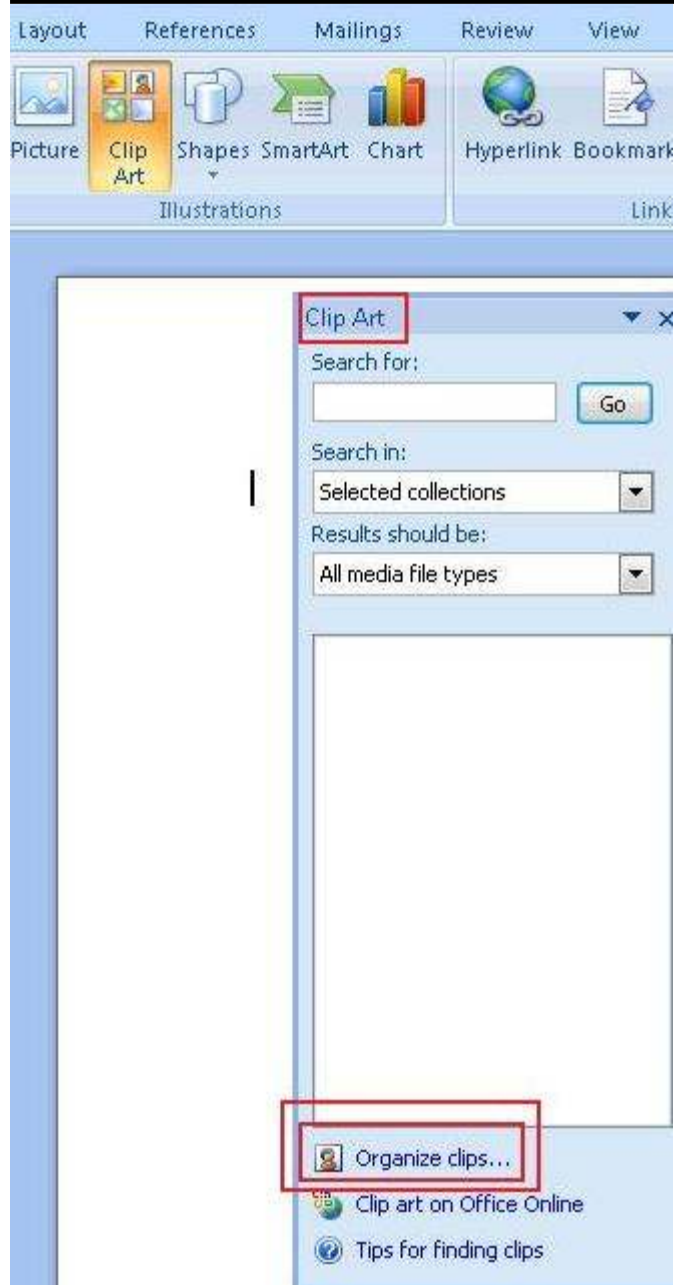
Layout References Mailings Review View

Picture Clip Art Shapes SmartArt Chart Hyperlink Bookmark

Illustrations Link

Clip Art

Search for:

Go

Search in:

Selected collections

Results should be:

All media file types

Organize clips...

Clip art on Office Online

Tips for finding clips